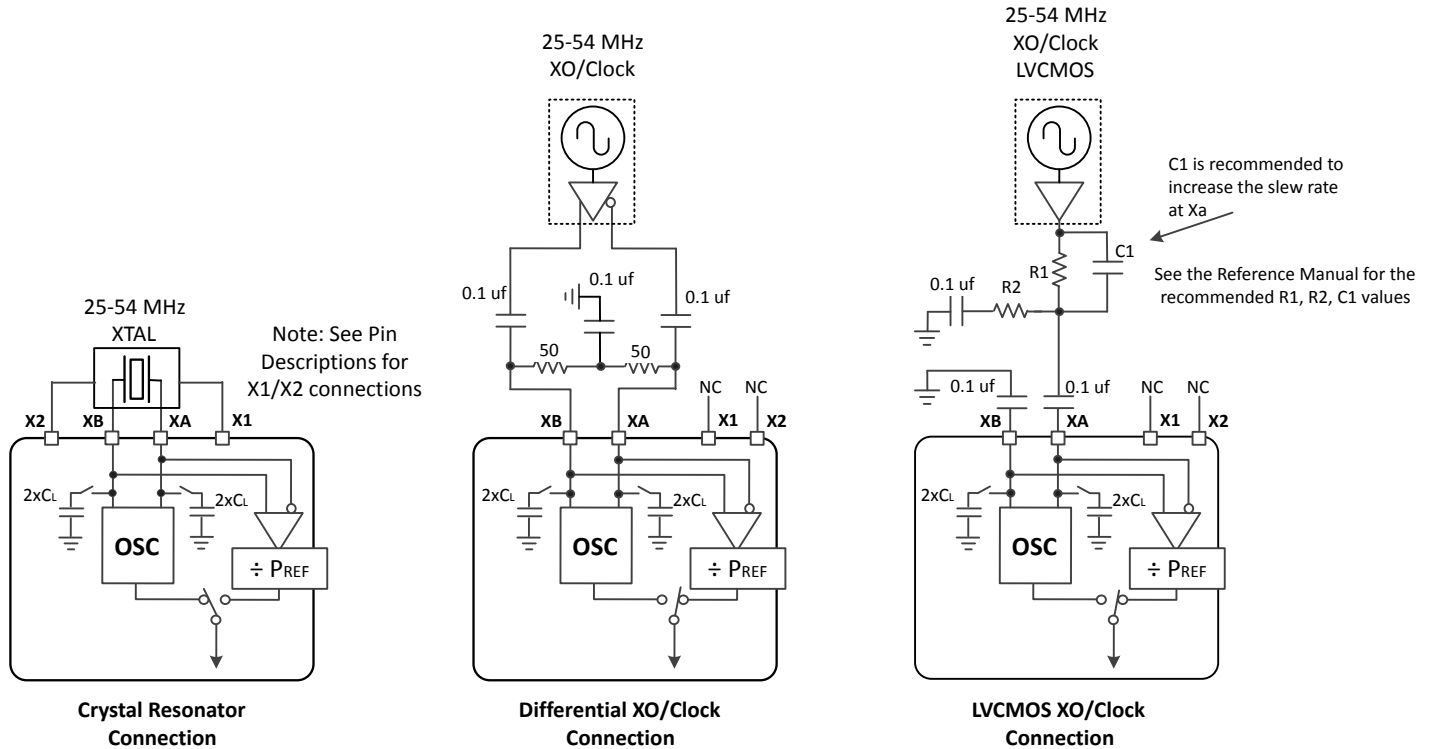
25-54 MHz
XTAL

Note: See Pin Descriptions for X1/X2 connections

X2 XB XA X1

2xC$_L$ 2xC$_L$

OSC

÷ P$_{REF}$

Crystal Resonator Connection

25-54 MHz
XO/Clock

0.1 uf
0.1 uf
0.1 uf

50 50

NC NC

XB XA X1 X2

2xC$_L$ 2xC$_L$

OSC

÷ P$_{REF}$

Differential XO/Clock Connection

25-54 MHz
XO/Clock
LVCMOS

C1 is recommended to increase the slew rate at Xa

C1
R1

See the Reference Manual for the recommended R1, R2, C1 values

0.1 uf R2

0.1 uf 0.1 uf

NC NC

XB XA X1 X2

2xC$_L$ 2xC$_L$

OSC

÷ P$_{REF}$

LVCMOS XO/Clock Connection